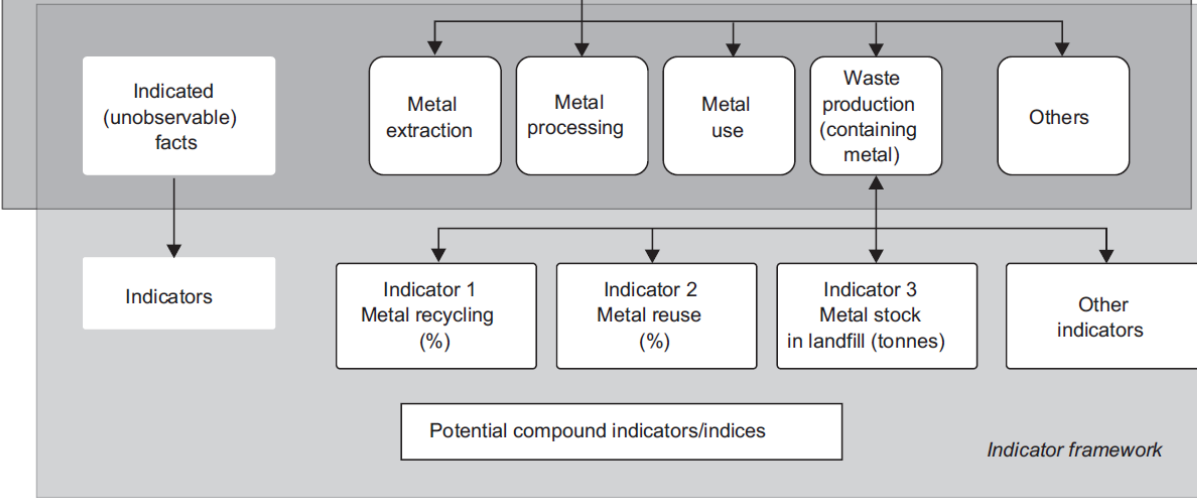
Indicated (unobservable) facts

Metal extraction

Metal processing

Metal use

Waste production (containing metal)

Others

Indicators

Indicator 1 Metal recycling (%)

Indicator 2 Metal reuse (%)

Indicator 3 Metal stock in landfill (tonnes)

Other indicators

Potential compound indicators/indices

Indicator framework